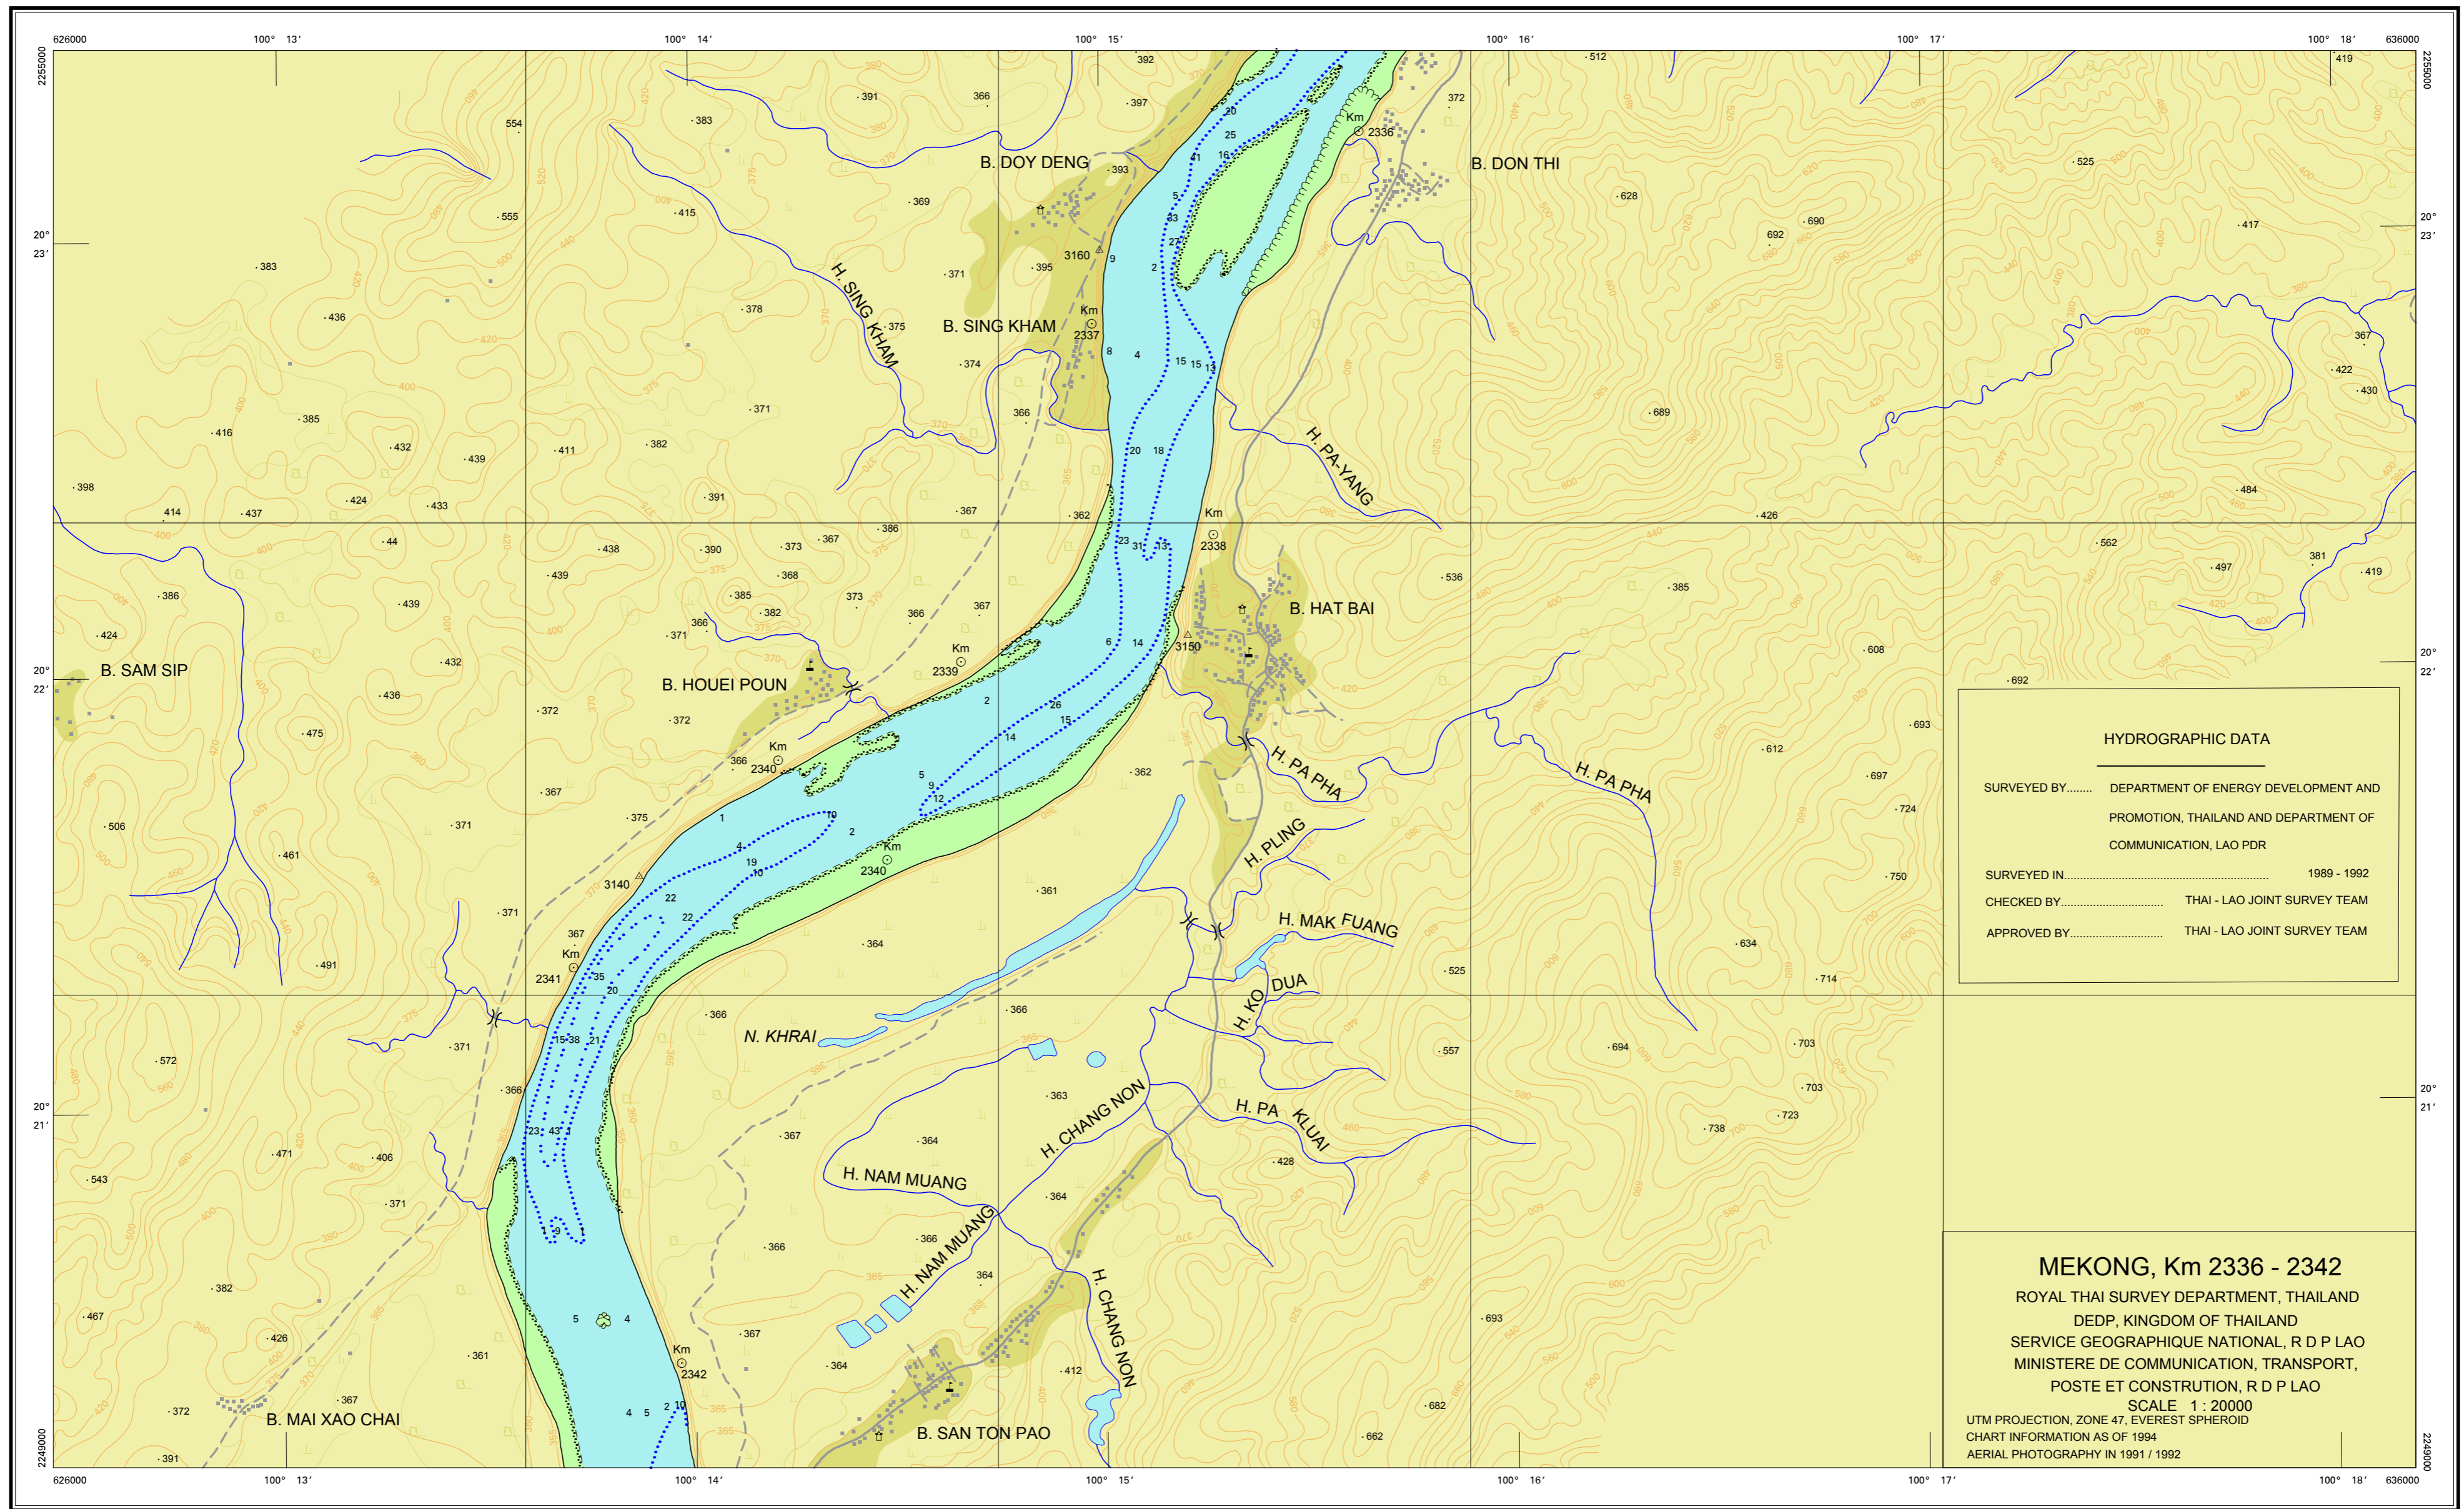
626000 100° 13′ 100° 14′ 100° 15′ 100° 16′ 100° 17′ 100° 18′ 636000

2255000

20° 23′

20° 22′

20° 21′

2249000

B. DOY DENG

B. DON THI

B. SING KHAM

H. SING KHAM

H. PA-YANG

B. HAT BAI

B. SAM SIP

B. HOUEI POUN

H. PA PHA

H. PA PHA

H. PLING

H. MAK FUANG

H. KO DUA

N. KHRAI

H. CHANG NON

H. PA KLUAI

H. NAM MUANG

H. NAM MUANG

H. CHANG NON

B. MAI XAO CHAI

B. SAN TON PAO

Km 2336

Km 2337

Km 2338

Km 2339

Km 2340

Km 2340

Km 2341

Km 2342

3160

3150

3140

HYDROGRAPHIC DATA

SURVEYED BY........ DEPARTMENT OF ENERGY DEVELOPMENT AND PROMOTION, THAILAND AND DEPARTMENT OF COMMUNICATION, LAO PDR

SURVEYED IN.................................................................. 1989 - 1992

CHECKED BY.............................. THAI - LAO JOINT SURVEY TEAM

APPROVED BY............................ THAI - LAO JOINT SURVEY TEAM

MEKONG, Km 2336 - 2342

ROYAL THAI SURVEY DEPARTMENT, THAILAND

DEDP, KINGDOM OF THAILAND

SERVICE GEOGRAPHIQUE NATIONAL, R D P LAO

MINISTERE DE COMMUNICATION, TRANSPORT, POSTE ET CONSTRUTION, R D P LAO

SCALE 1 : 20000

UTM PROJECTION, ZONE 47, EVEREST SPHEROID

CHART INFORMATION AS OF 1994

AERIAL PHOTOGRAPHY IN 1991 / 1992